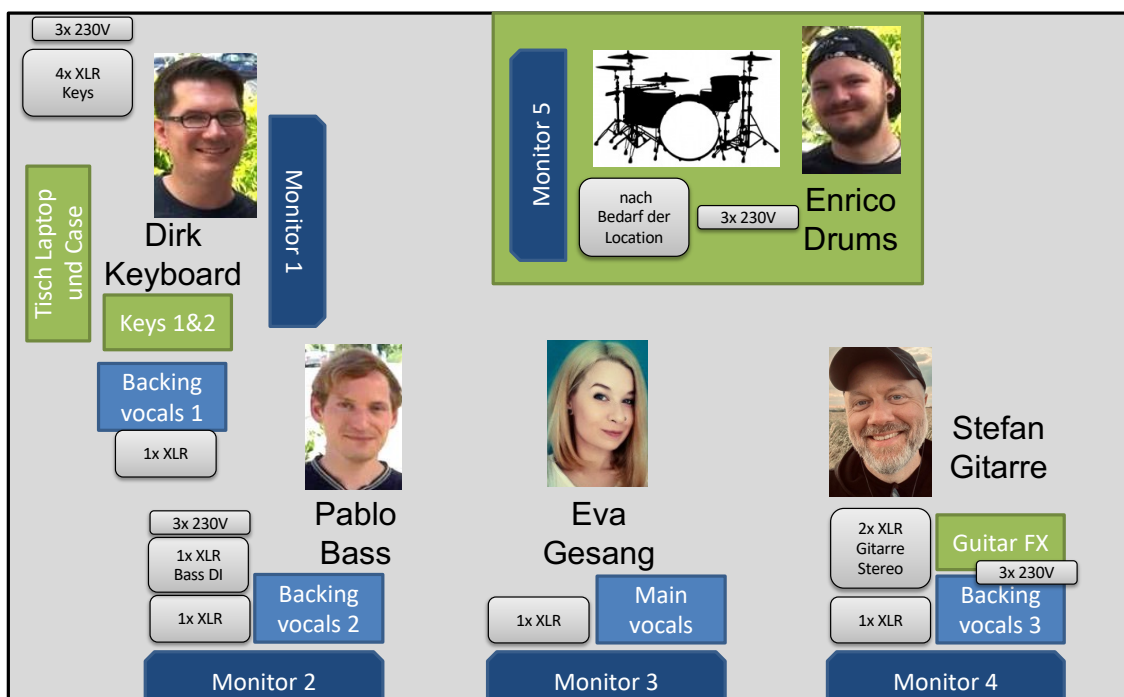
3x 230V

4x XLR Keys

Tisch Laptop und Case

Dirk Keyboard

Keys 1&2

Monitor 1

Monitor 5

nach Bedarf der Location

3x 230V

Enrico Drums

Backing vocals 1

1x XLR

Pablo Bass

Eva Gesang

Stefan Gitarre

3x 230V

1x XLR Bass DI

1x XLR

Backing vocals 2

1x XLR

Main vocals

2x XLR Gitarre Stereo

Guitar FX

3x 230V

1x XLR

Backing vocals 3

Monitor 2

Monitor 3

Monitor 4